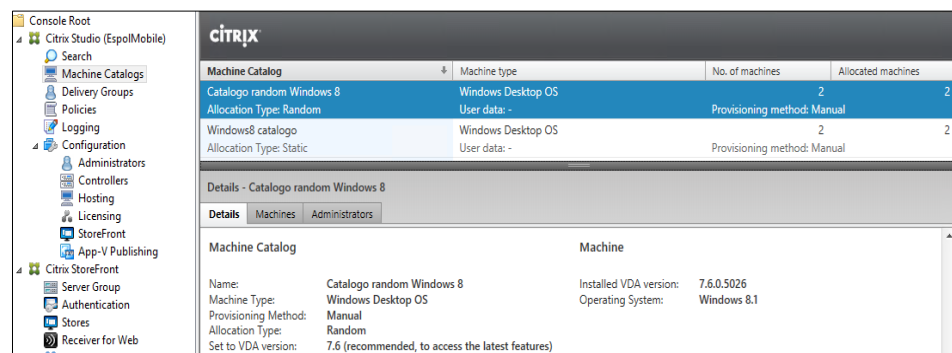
Console Root
Citrix Studio (EspolMobile)
Search
Machine Catalogs
Delivery Groups
Policies
Logging
Configuration
Administrators
Controllers
Hosting
Licensing
StoreFront
App-V Publishing
Citrix StoreFront
Server Group
Authentication
Stores
Receiver for Web

CiTRiX

| Machine Catalog | Machine type | No. of machines | Allocated machines |
|---|---|---|---|
| Catalogo random Windows 8<br>Allocation Type: Random | Windows Desktop OS<br>User data: - | 2<br>Provisioning method: Manual | 2 |
| Windows8 catalogo<br>Allocation Type: Static | Windows Desktop OS<br>User data: - | 2<br>Provisioning method: Manual | 2 |

Details - Catalogo random Windows 8

Details | Machines | Administrators

Machine Catalog

Name: Catalogo random Windows 8
Machine Type: Windows Desktop OS
Provisioning Method: Manual
Allocation Type: Random
Set to VDA version: 7.6 (recommended, to access the latest features)

Machine

Installed VDA version: 7.6.0.5026
Operating System: Windows 8.1